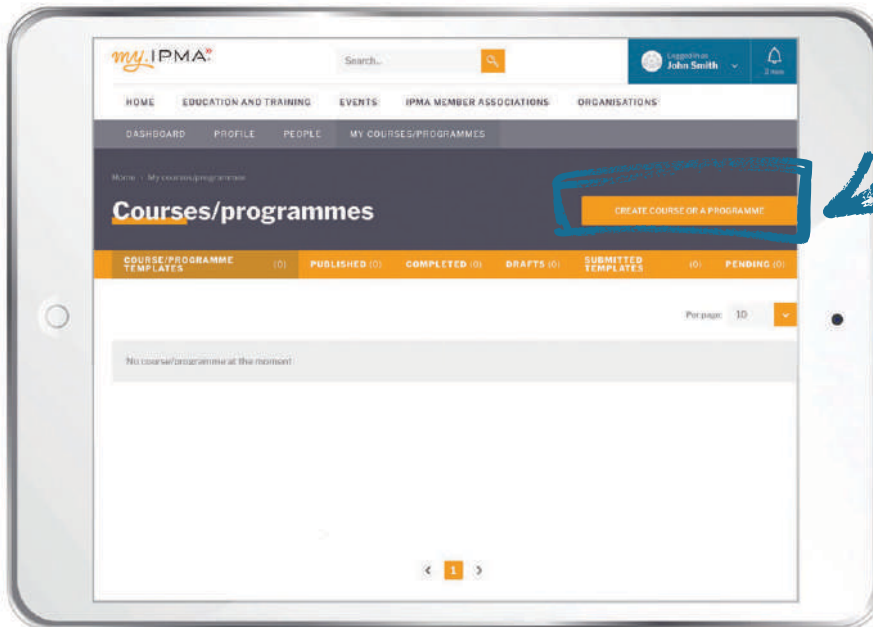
my.IPMA

Search...

Logged in as
John Smith

2 new

HOME EDUCATION AND TRAINING EVENTS IPMA MEMBER ASSOCIATIONS ORGANISATIONS

DASHBOARD PROFILE PEOPLE MY COURSES/PROGRAMMES

Home › My courses/programmes

Courses/programmes

CREATE COURSE OR A PROGRAMME

COURSE/PROGRAMME TEMPLATES (0) PUBLISHED (0) COMPLETED (0) DRAFTS (0) SUBMITTED TEMPLATES (0) PENDING (0)

Per page 10

No course/programme at the moment

‹ 1 ›